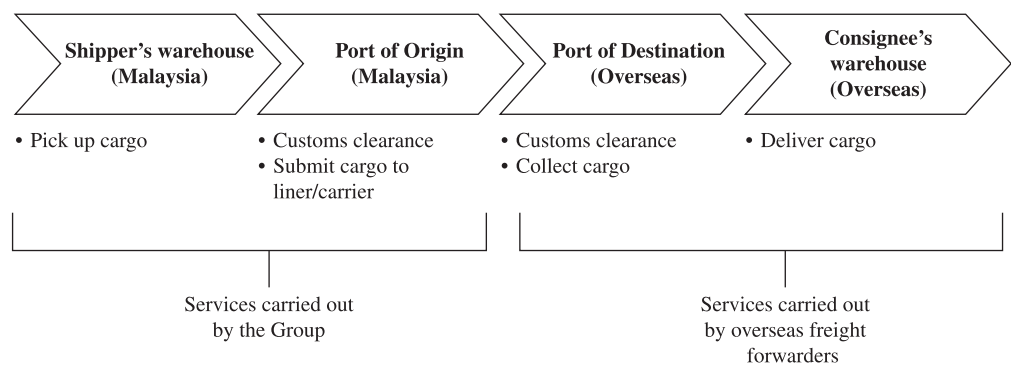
Shipper's warehouse (Malaysia)

Port of Origin (Malaysia)

Port of Destination (Overseas)

Consignee's warehouse (Overseas)

• Pick up cargo

• Customs clearance
• Submit cargo to liner/carrier

• Customs clearance
• Collect cargo

• Deliver cargo

Services carried out by the Group

Services carried out by overseas freight forwarders